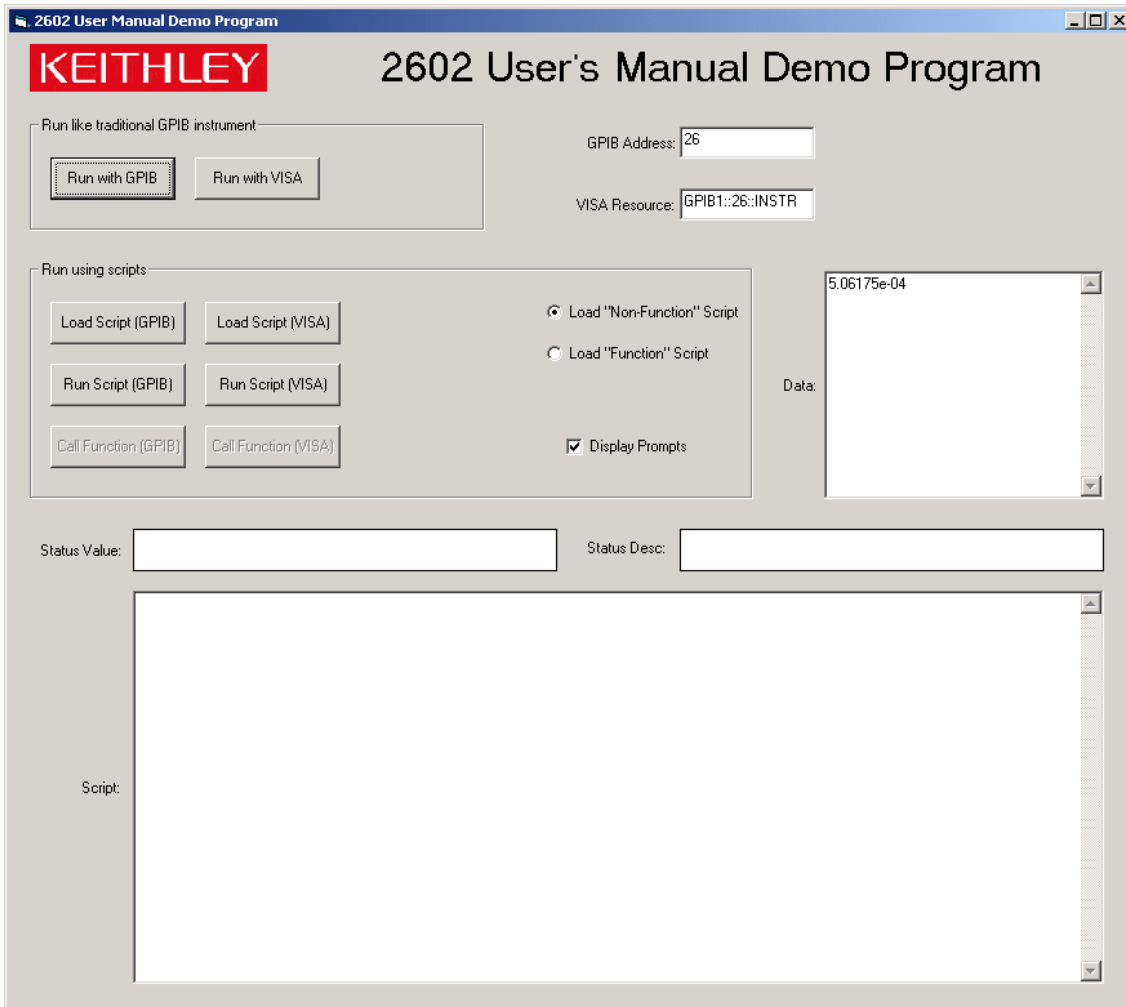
2602 User Manual Demo Program

KEITHLEY

2602 User's Manual Demo Program

Run like traditional GPIB instrument

Run with GPIB

Run with VISA

GPIB Address: 26

VISA Resource: GPIB1::26::INSTR

Run using scripts

Load Script (GPIB)

Load Script (VISA)

Run Script (GPIB)

Run Script (VISA)

Call Function (GPIB)

Call Function (VISA)

Load "Non-Function" Script

Load "Function" Script

Display Prompts

Data:

5.06175e-04

Status Value:

Status Desc:

Script: